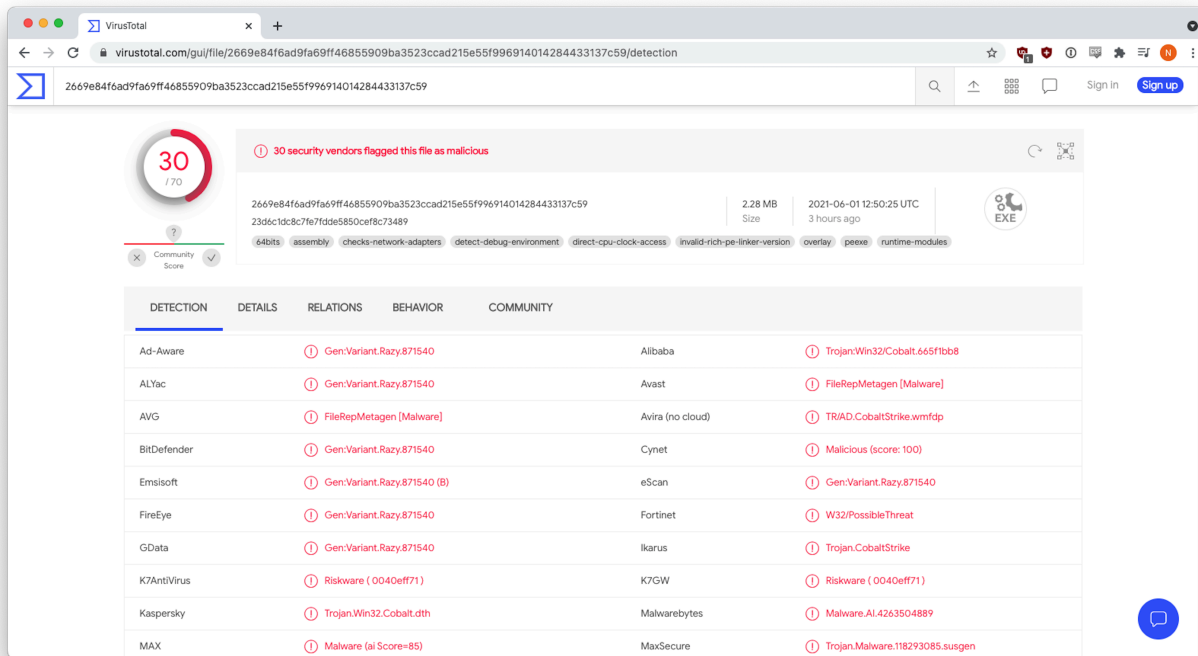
VirusTotal

virustotal.com/gui/file/2669e84f6ad9fa69ff46855909ba3523ccad215e55f996914014284433137c59/detection

2669e84f6ad9fa69ff46855909ba3523ccad215e55f996914014284433137c59

Sign in Sign up

30
/ 70

?
Community Score

30 security vendors flagged this file as malicious

2669e84f6ad9fa69ff46855909ba3523ccad215e55f996914014284433137c59
23d6c1dc8c7fe7fdde5850cef8c73489

2.28 MB
Size

2021-06-01 12:50:25 UTC
3 hours ago

EXE

64bits assembly checks-network-adapters detect-debug-environment direct-cpu-clock-access invalid-rich-pe-linker-version overlay peexe runtime-modules

DETECTION DETAILS RELATIONS BEHAVIOR COMMUNITY

| | | | |
|---|---|---|---|
| Ad-Aware | Gen:Variant.Razy.871540 | Alibaba | Trojan:Win32/Cobalt.665f1bb8 |
| ALYac | Gen:Variant.Razy.871540 | Avast | FileRepMetagen [Malware] |
| AVG | FileRepMetagen [Malware] | Avira (no cloud) | TR/AD.CobaltStrike.wmfdp |
| BitDefender | Gen:Variant.Razy.871540 | Cynet | Malicious (score: 100) |
| Emsisoft | Gen:Variant.Razy.871540 (B) | eScan | Gen:Variant.Razy.871540 |
| FireEye | Gen:Variant.Razy.871540 | Fortinet | W32/PossibleThreat |
| GData | Gen:Variant.Razy.871540 | Ikarus | Trojan.CobaltStrike |
| K7AntiVirus | Riskware ( 0040eff71 ) | K7GW | Riskware ( 0040eff71 ) |
| Kaspersky | Trojan.Win32.Cobalt.dth | Malwarebytes | Malware.AI.4263504889 |
| MAX | Malware (ai Score=85) | MaxSecure | Trojan.Malware.118293085.susgen |